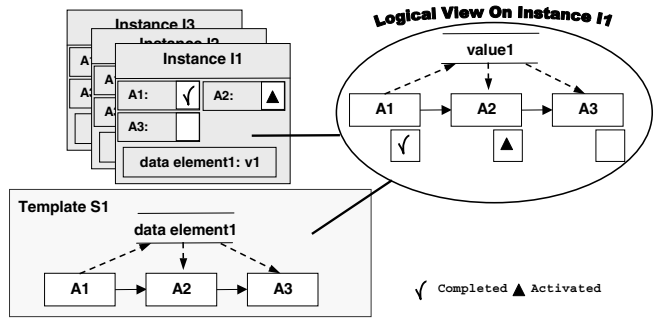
Instance I3

A1

A3

Instance I2

Instance I1

A1: √

A2: ▲

A3:

data element1: v1

Logical View On Instance I1

value1

A1

A2

A3

√

▲

Template S1

data element1

A1

A2

A3

√ Completed ▲ Activated